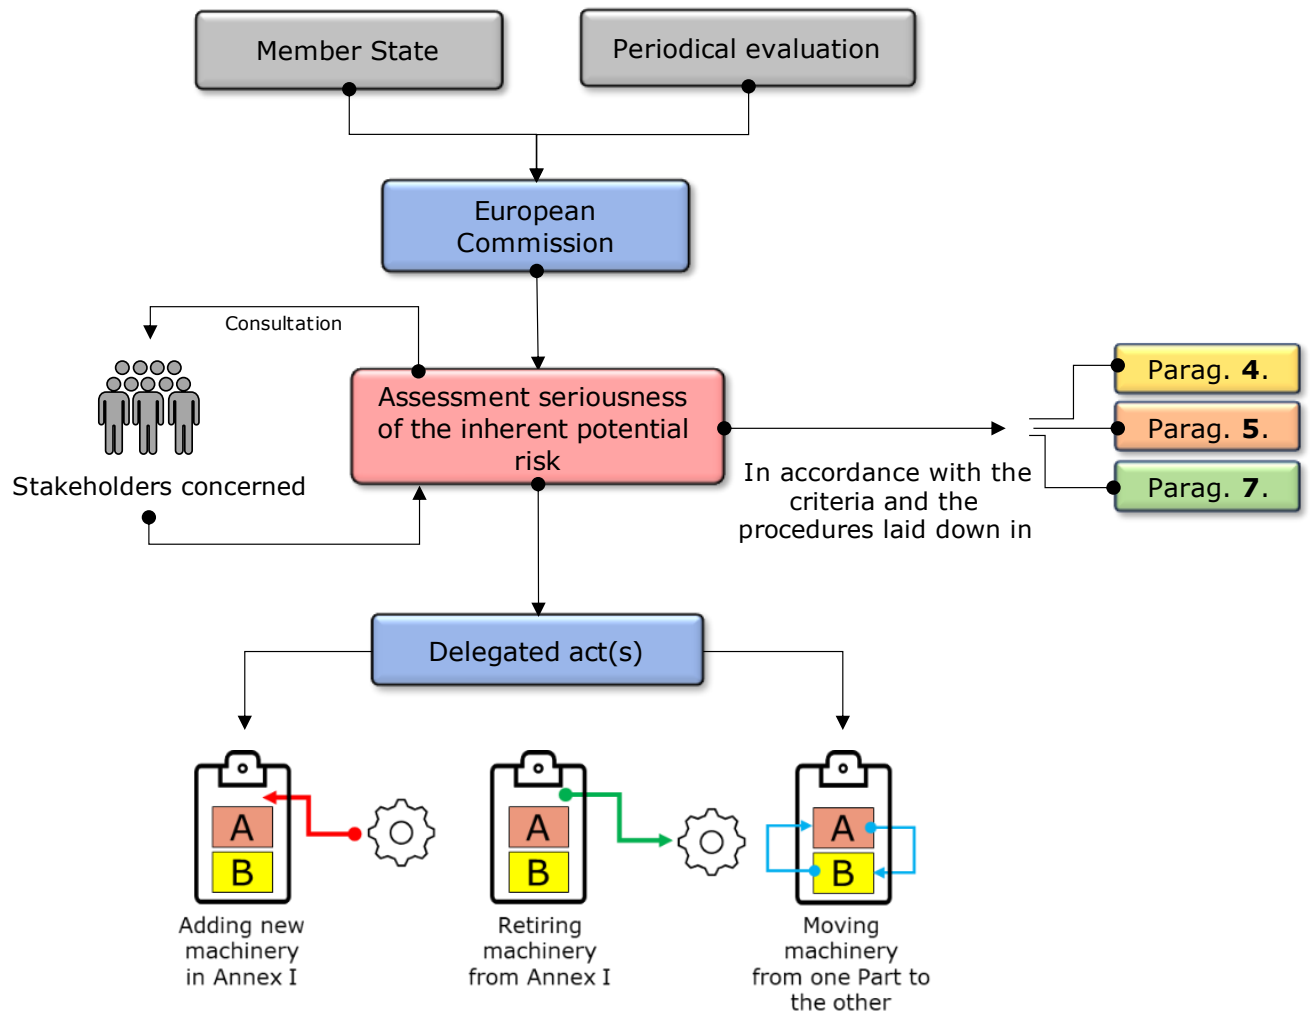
Member State

Periodical evaluation

European Commission

Consultation

Stakeholders concerned

Assessment seriousness of the inherent potential risk

In accordance with the criteria and the procedures laid down in

Parag. **4**.

Parag. **5**.

Parag. **7**.

Delegated act(s)

A

B

Adding new machinery in Annex I

A

B

Retiring machinery from Annex I

A

B

Moving machinery from one Part to the other